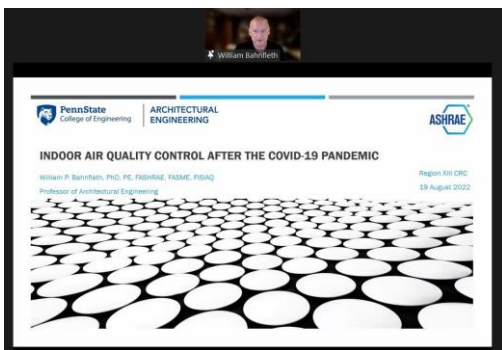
William Bahnfleth

PennState College of Engineering

ARCHITECTURAL ENGINEERING

ASHRAE

INDOOR AIR QUALITY CONTROL AFTER THE COVID-19 PANDEMIC

William P. Bahnfleth, PhD, PE, FASHRAE, FASME, FISIAQ

Professor of Architectural Engineering

Region XIII CRC

19 August 2022